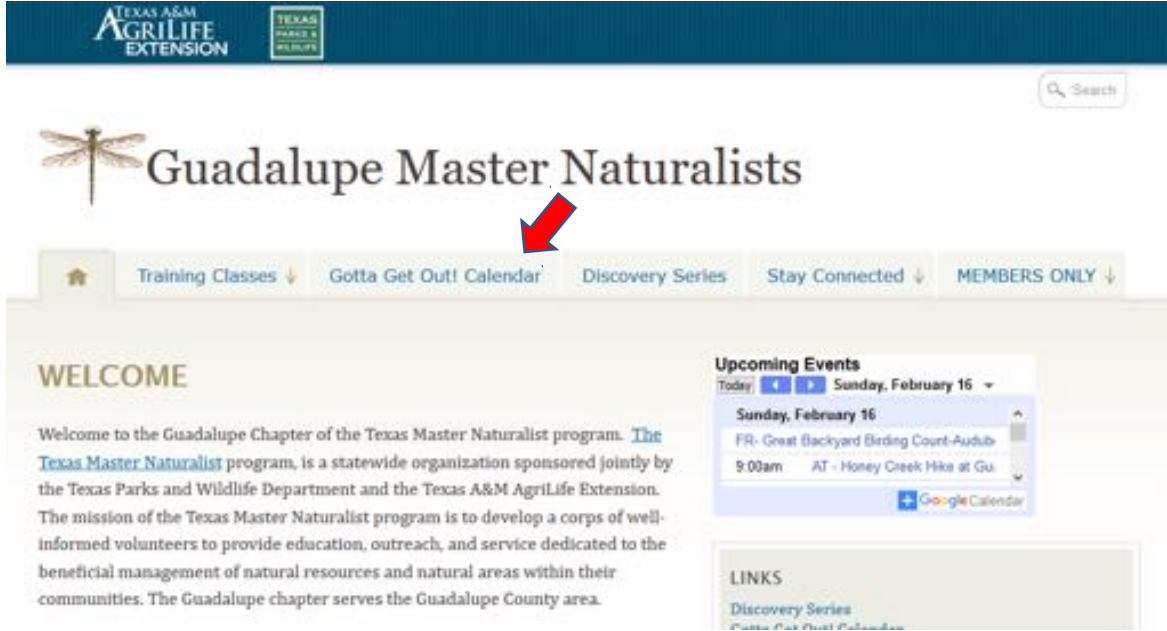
TEXAS A&M AGRILIFE EXTENSION

TEXAS PARKS & WILDLIFE

Search

Guadalupe Master Naturalists

Training Classes ↓ Gotta Get Out! Calendar Discovery Series Stay Connected ↓ MEMBERS ONLY ↓

WELCOME

Welcome to the Guadalupe Chapter of the Texas Master Naturalist program. The Texas Master Naturalist program, is a statewide organization sponsored jointly by the Texas Parks and Wildlife Department and the Texas A&M AgriLife Extension. The mission of the Texas Master Naturalist program is to develop a corps of well-informed volunteers to provide education, outreach, and service dedicated to the beneficial management of natural resources and natural areas within their communities. The Guadalupe chapter serves the Guadalupe County area.

Upcoming Events

Today Sunday, February 16

Sunday, February 16

FR- Great Backyard Birding Count-Audub

9:00am AT - Honey Creek Hike at Gu

Google Calendar

LINKS

Discovery Series

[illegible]